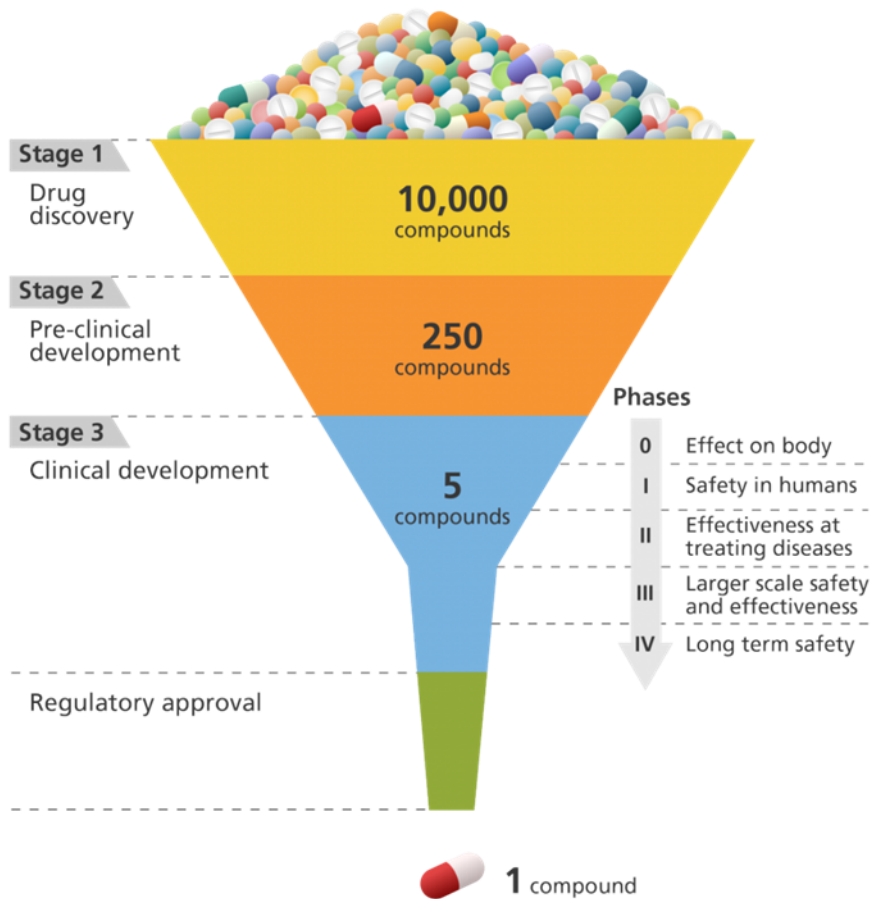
Stage 1
Drug discovery

10,000 compounds

Stage 2
Pre-clinical development

250 compounds

Stage 3
Clinical development

5 compounds

Phases
0 Effect on body
I Safety in humans
II Effectiveness at treating diseases
III Larger scale safety and effectiveness
IV Long term safety

Regulatory approval

1 compound